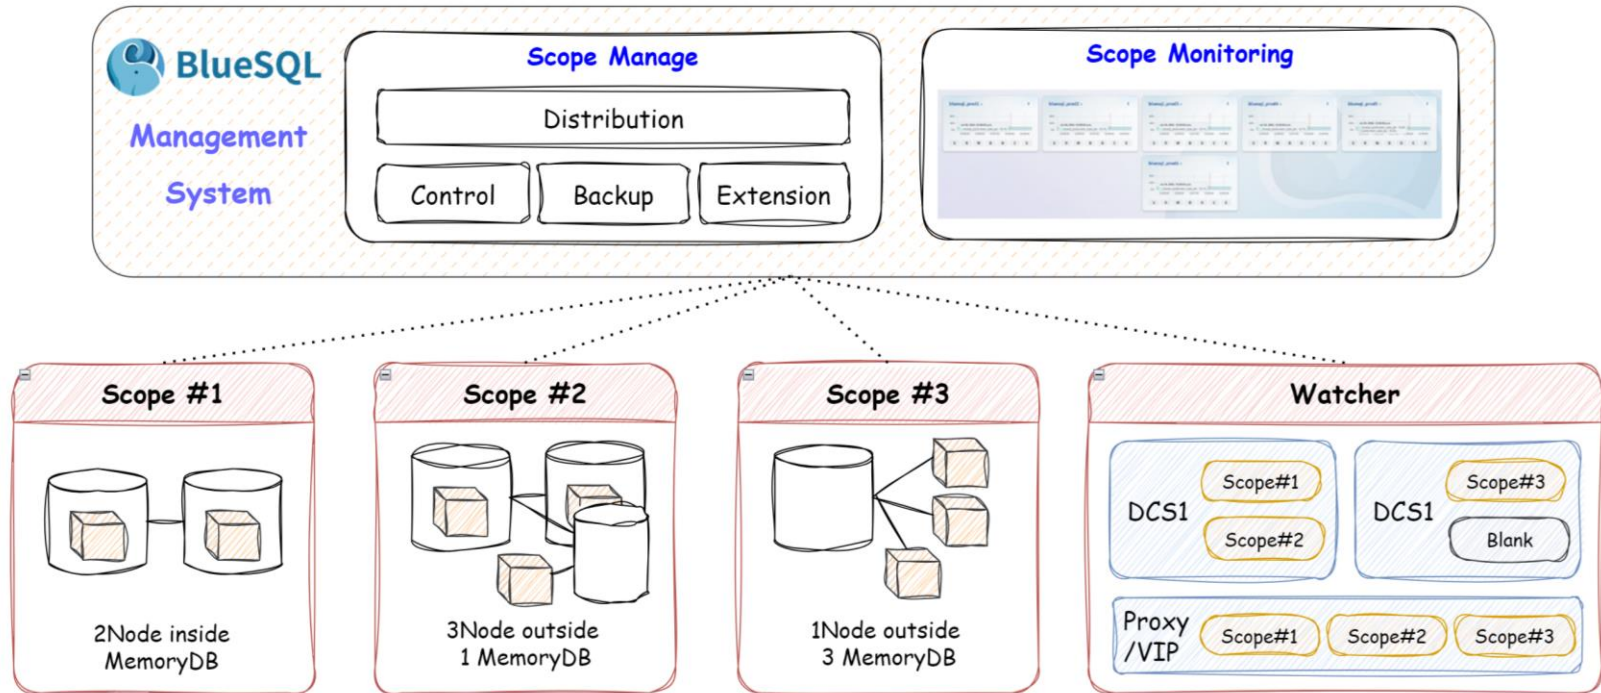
BlueSQL

Management System

Scope Manage

Distribution

Control

Backup

Extension

Scope Monitoring

Scope #1

2Node inside MemoryDB

Scope #2

3Node outside 1 MemoryDB

Scope #3

1Node outside 3 MemoryDB

Watcher

DCS1

Scope#1

Scope#2

DCS1

Scope#3

Blank

Proxy /VIP

Scope#1

Scope#2

Scope#3